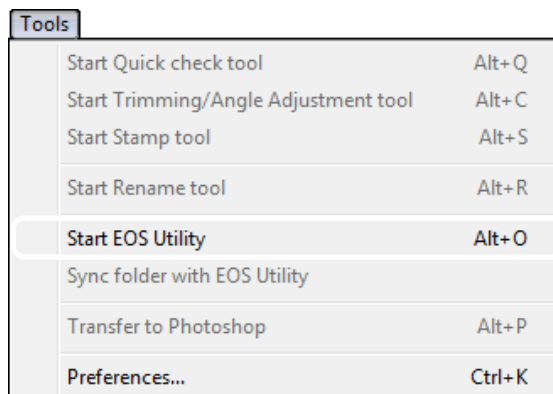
Tools

| | |
|---|---|
| Start Quick check tool | Alt+Q |
| Start Trimming/Angle Adjustment tool | Alt+C |
| Start Stamp tool | Alt+S |
| Start Rename tool | Alt+R |
| Start EOS Utility | Alt+O |
| Sync folder with EOS Utility | |
| Transfer to Photoshop | Alt+P |
| Preferences... | Ctrl+K |